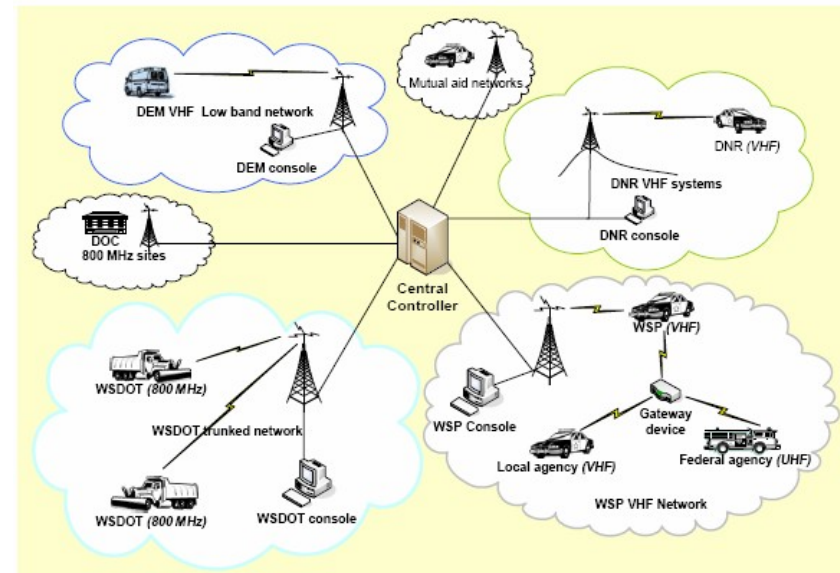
DEM VHF Low band network

DEM console

Mutual aid networks

DNR (VHF)

DNR VHF systems

DNR console

DOC
800 MHz sites

Central
Controller

WSP (VHF)

WSP Console

Gateway
device

Local agency (VHF)

Federal agency (UHF)

WSP VHF Network

WSDOT (800 MHz)

WSDOT trunked network

WSDOT (800 MHz)

WSDOT console